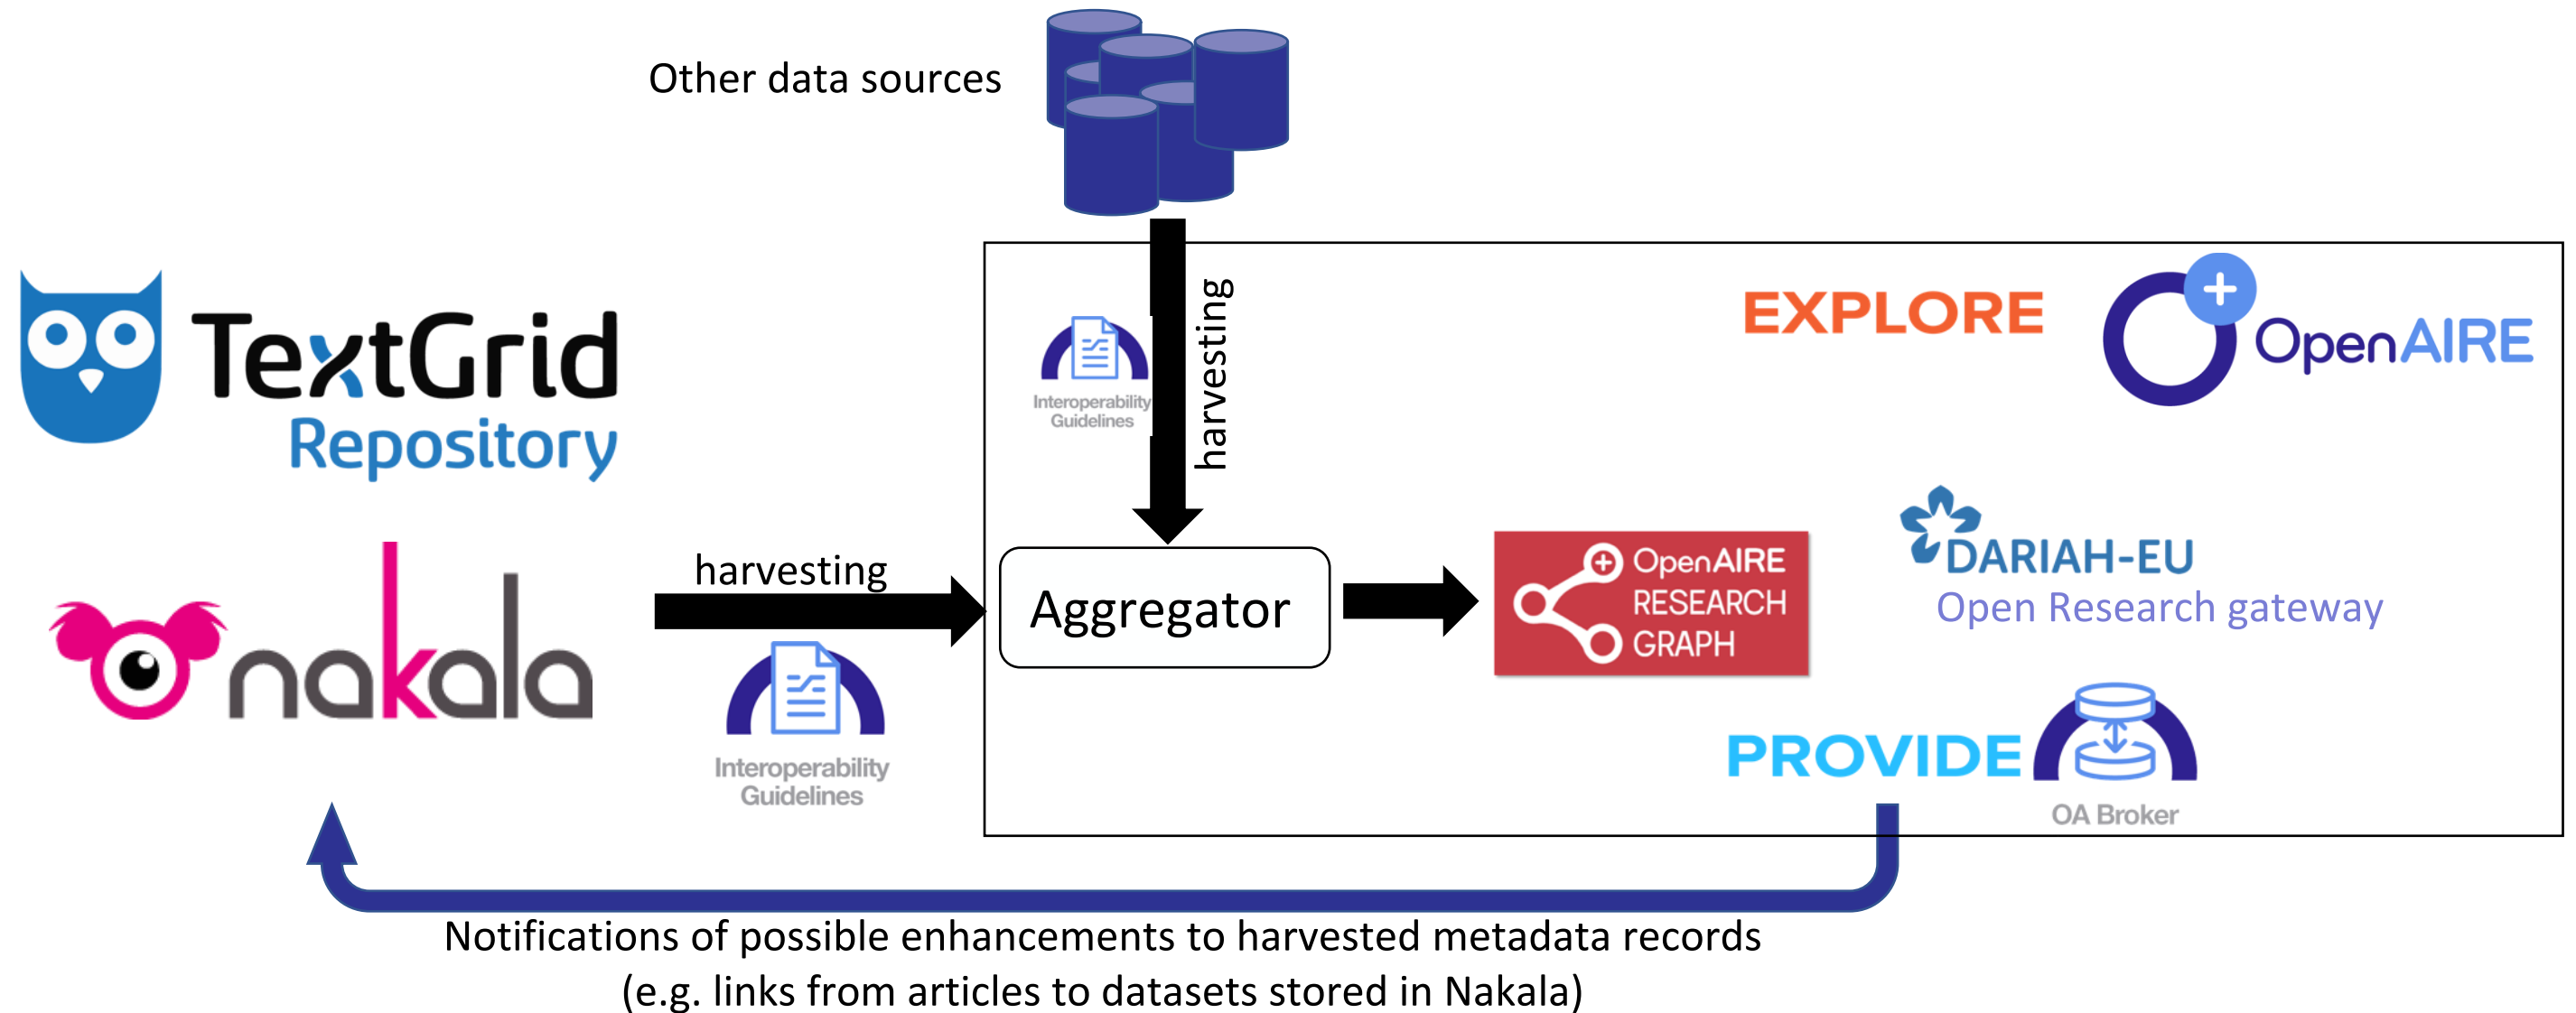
Other data sources

TextGrid
Repository

nakala

harvesting

Interoperability Guidelines

harvesting

Interoperability Guidelines

Aggregator

EXPLORE

OpenAIRE

OpenAIRE RESEARCH GRAPH

DARIAH-EU
Open Research gateway

PROVIDE

OA Broker

Notifications of possible enhancements to harvested metadata records
(e.g. links from articles to datasets stored in Nakala)